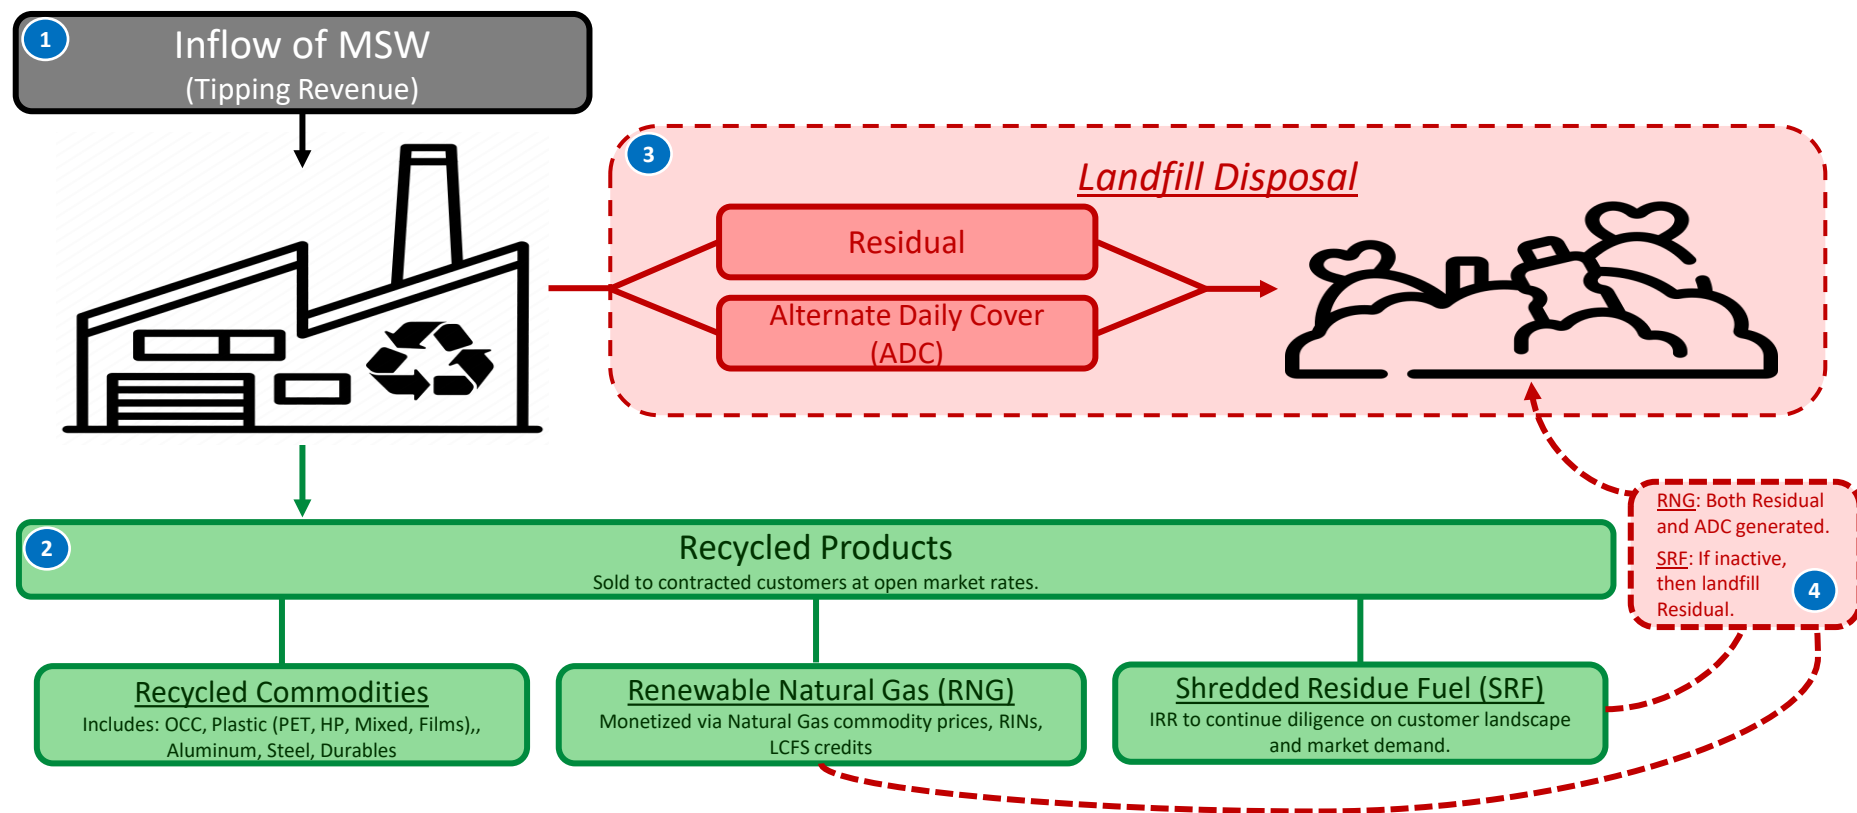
1

Inflow of MSW
(Tipping Revenue)

3

Landfill Disposal

Residual

Alternate Daily Cover (ADC)

2

Recycled Products
Sold to contracted customers at open market rates.

RNG: Both Residual and ADC generated.

SRF: If inactive, then landfill Residual.

4

Recycled Commodities
Includes: OCC, Plastic (PET, HP, Mixed, Films),, Aluminum, Steel, Durables

Renewable Natural Gas (RNG)
Monetized via Natural Gas commodity prices, RINs, LCFS credits

Shredded Residue Fuel (SRF)
IRR to continue diligence on customer landscape and market demand.